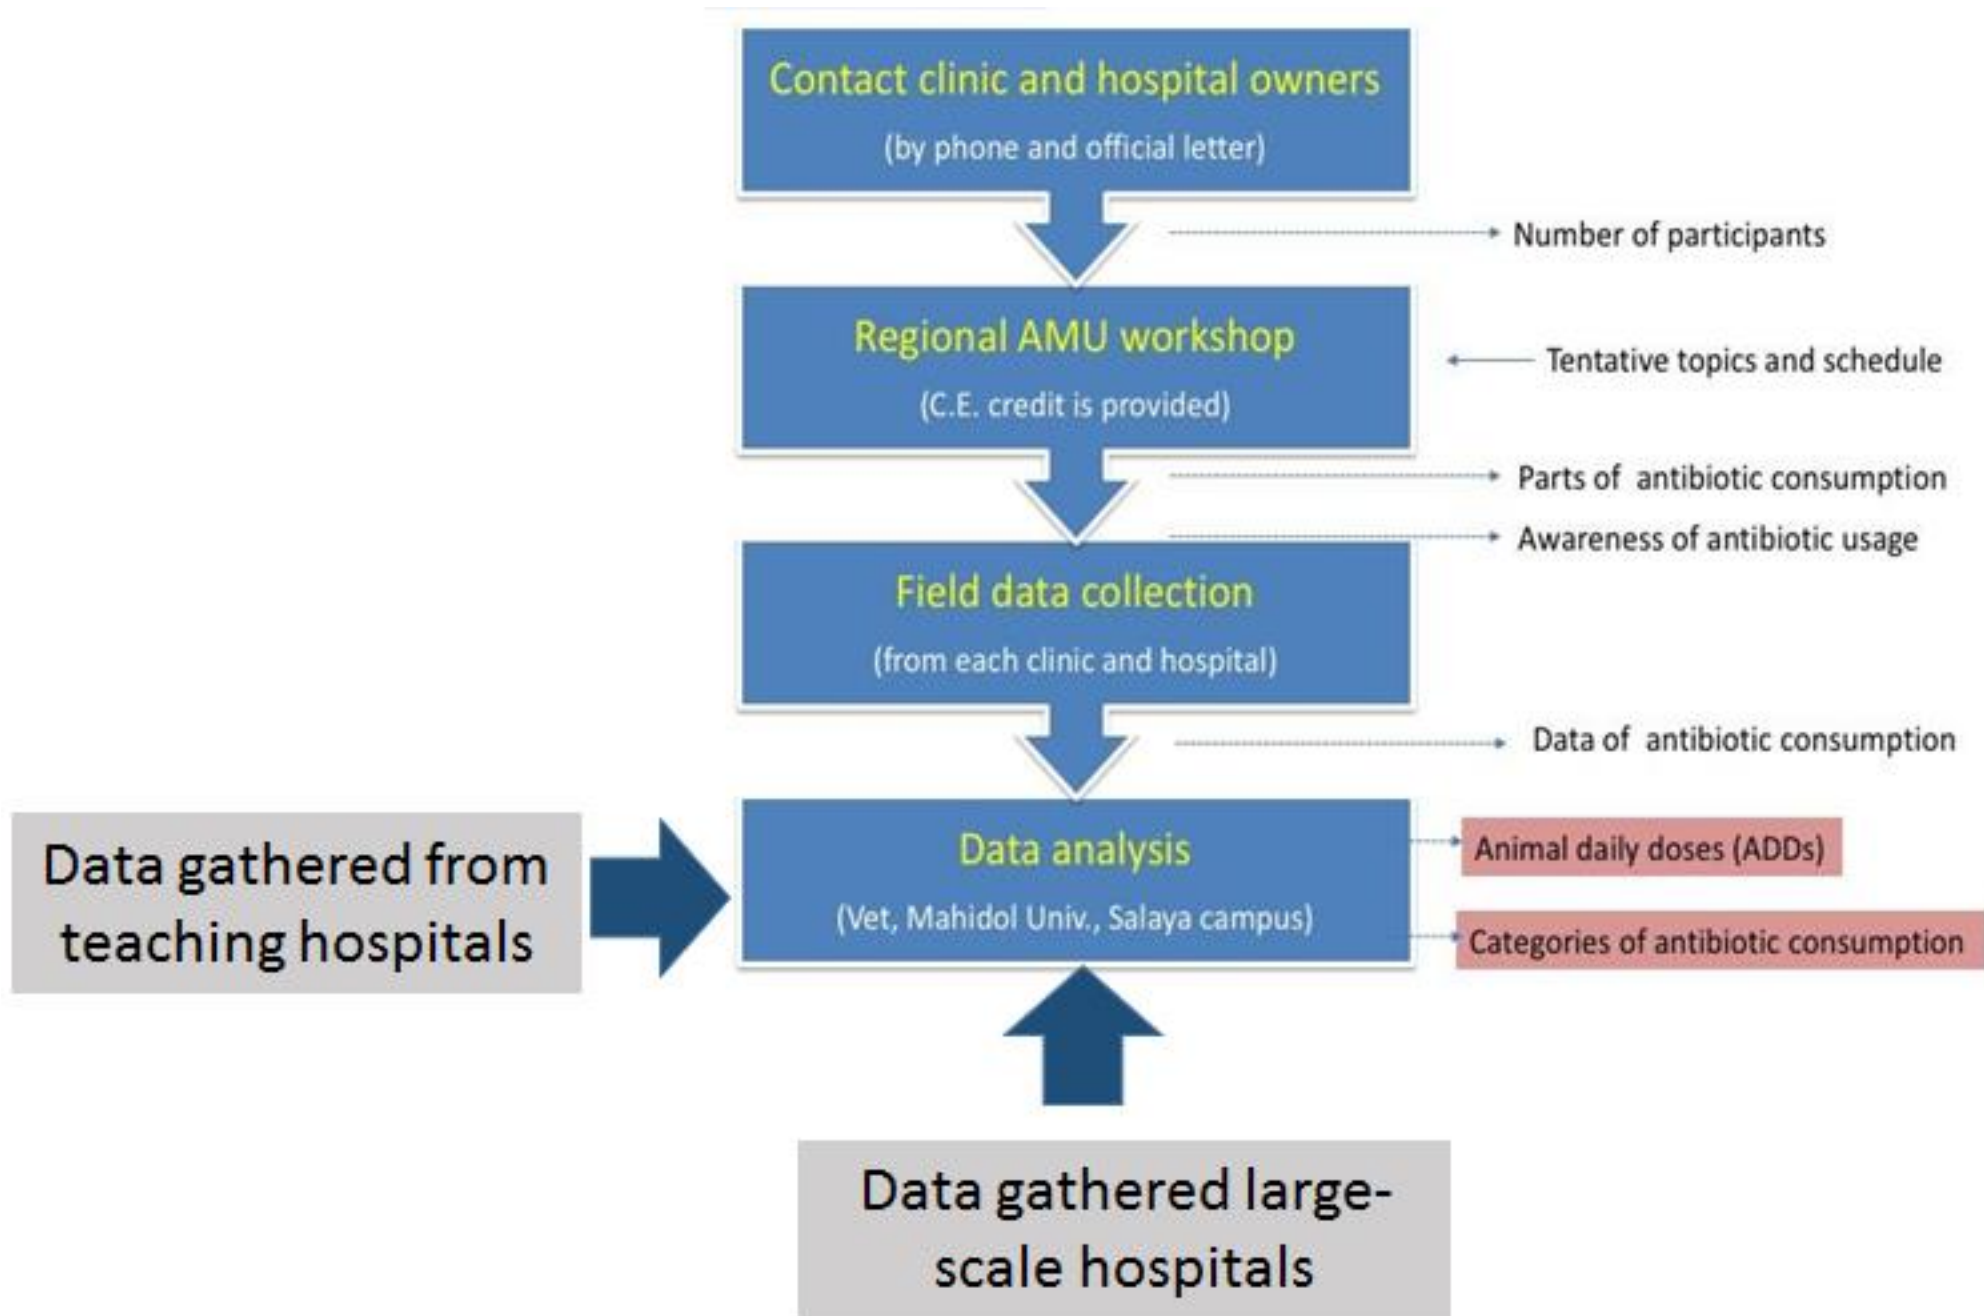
Contact clinic and hospital owners
(by phone and official letter)

Number of participants

Regional AMU workshop
(C.E. credit is provided)

Tentative topics and schedule

Parts of antibiotic consumption

Awareness of antibiotic usage

Field data collection
(from each clinic and hospital)

Data of antibiotic consumption

Data gathered from teaching hospitals

Data analysis
(Vet, Mahidol Univ., Salaya campus)

Animal daily doses (ADDs)

Categories of antibiotic consumption

Data gathered large-scale hospitals